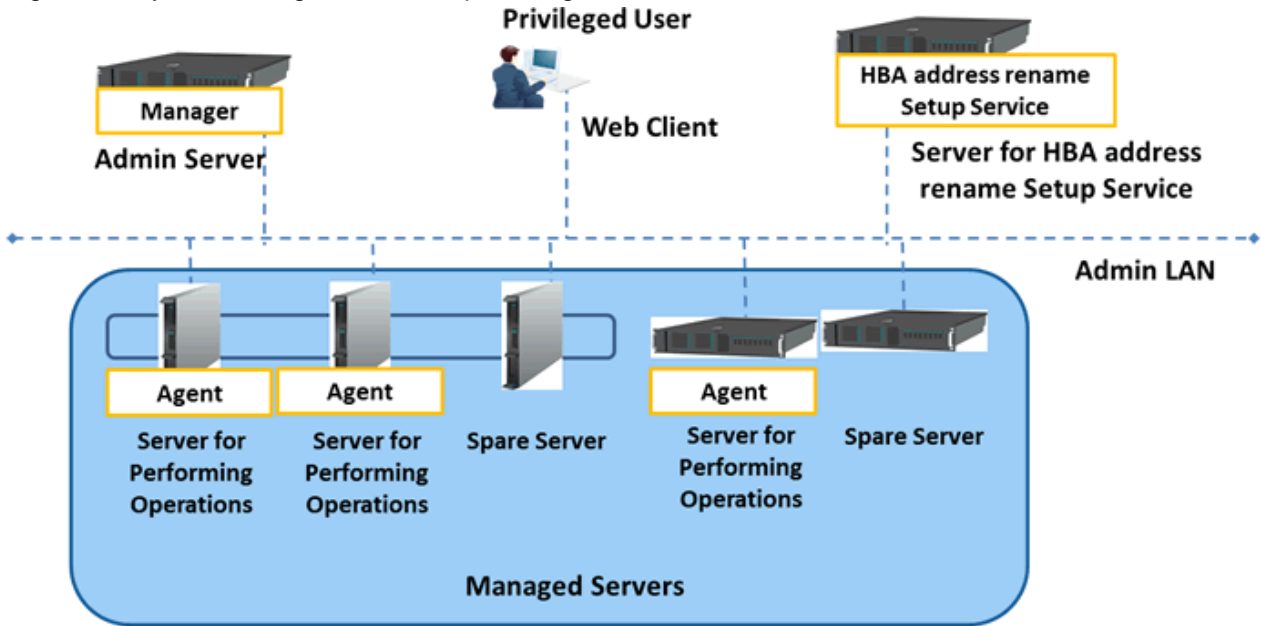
Privileged User

Manager

Admin Server

Web Client

HBA address rename Setup Service

Server for HBA address rename Setup Service

Admin LAN

Agent

Server for Performing Operations

Agent

Server for Performing Operations

Spare Server

Agent

Server for Performing Operations

Spare Server

Managed Servers